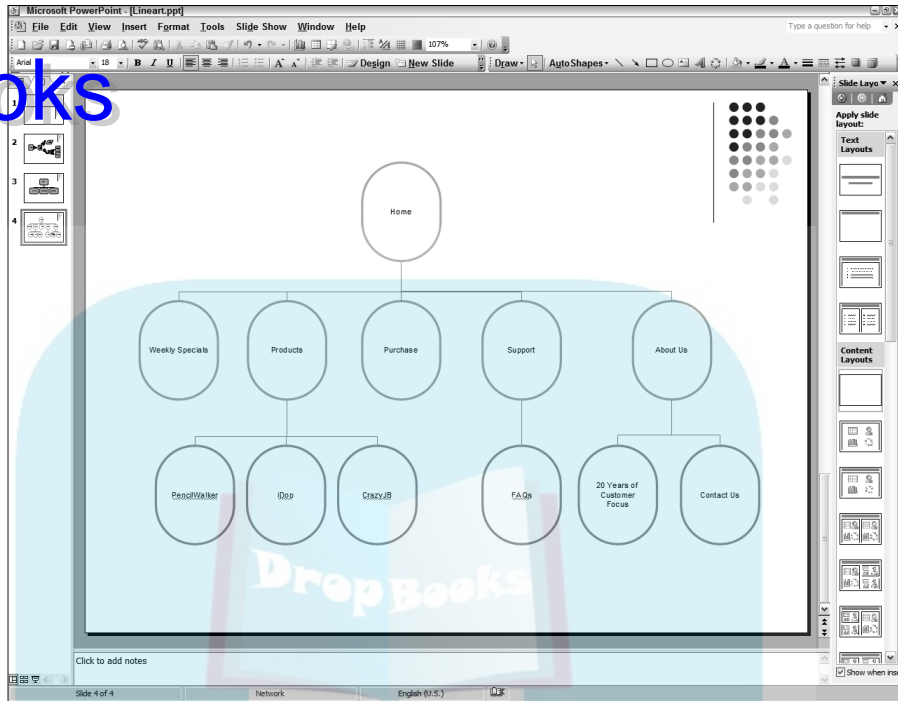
Microsoft PowerPoint - [Lineart.ppt]

File Edit View Insert Format Tools Slide Show Window Help

Type a question for help

107%

Arial 18 B I U Design New Slide Draw AutoShapes

oks

1
2
3
4

Slide Layout

Apply slide layout:

Text Layouts

Content Layouts

Home

Weekly Specials

Products

Purchase

Support

About Us

PencilWalker

iDop

CrazyJB

FAQs

20 Years of Customer Focus

Contact Us

DropBooks

Click to add notes

Show when inse

Slide 4 of 4

Network

English (U.S.)